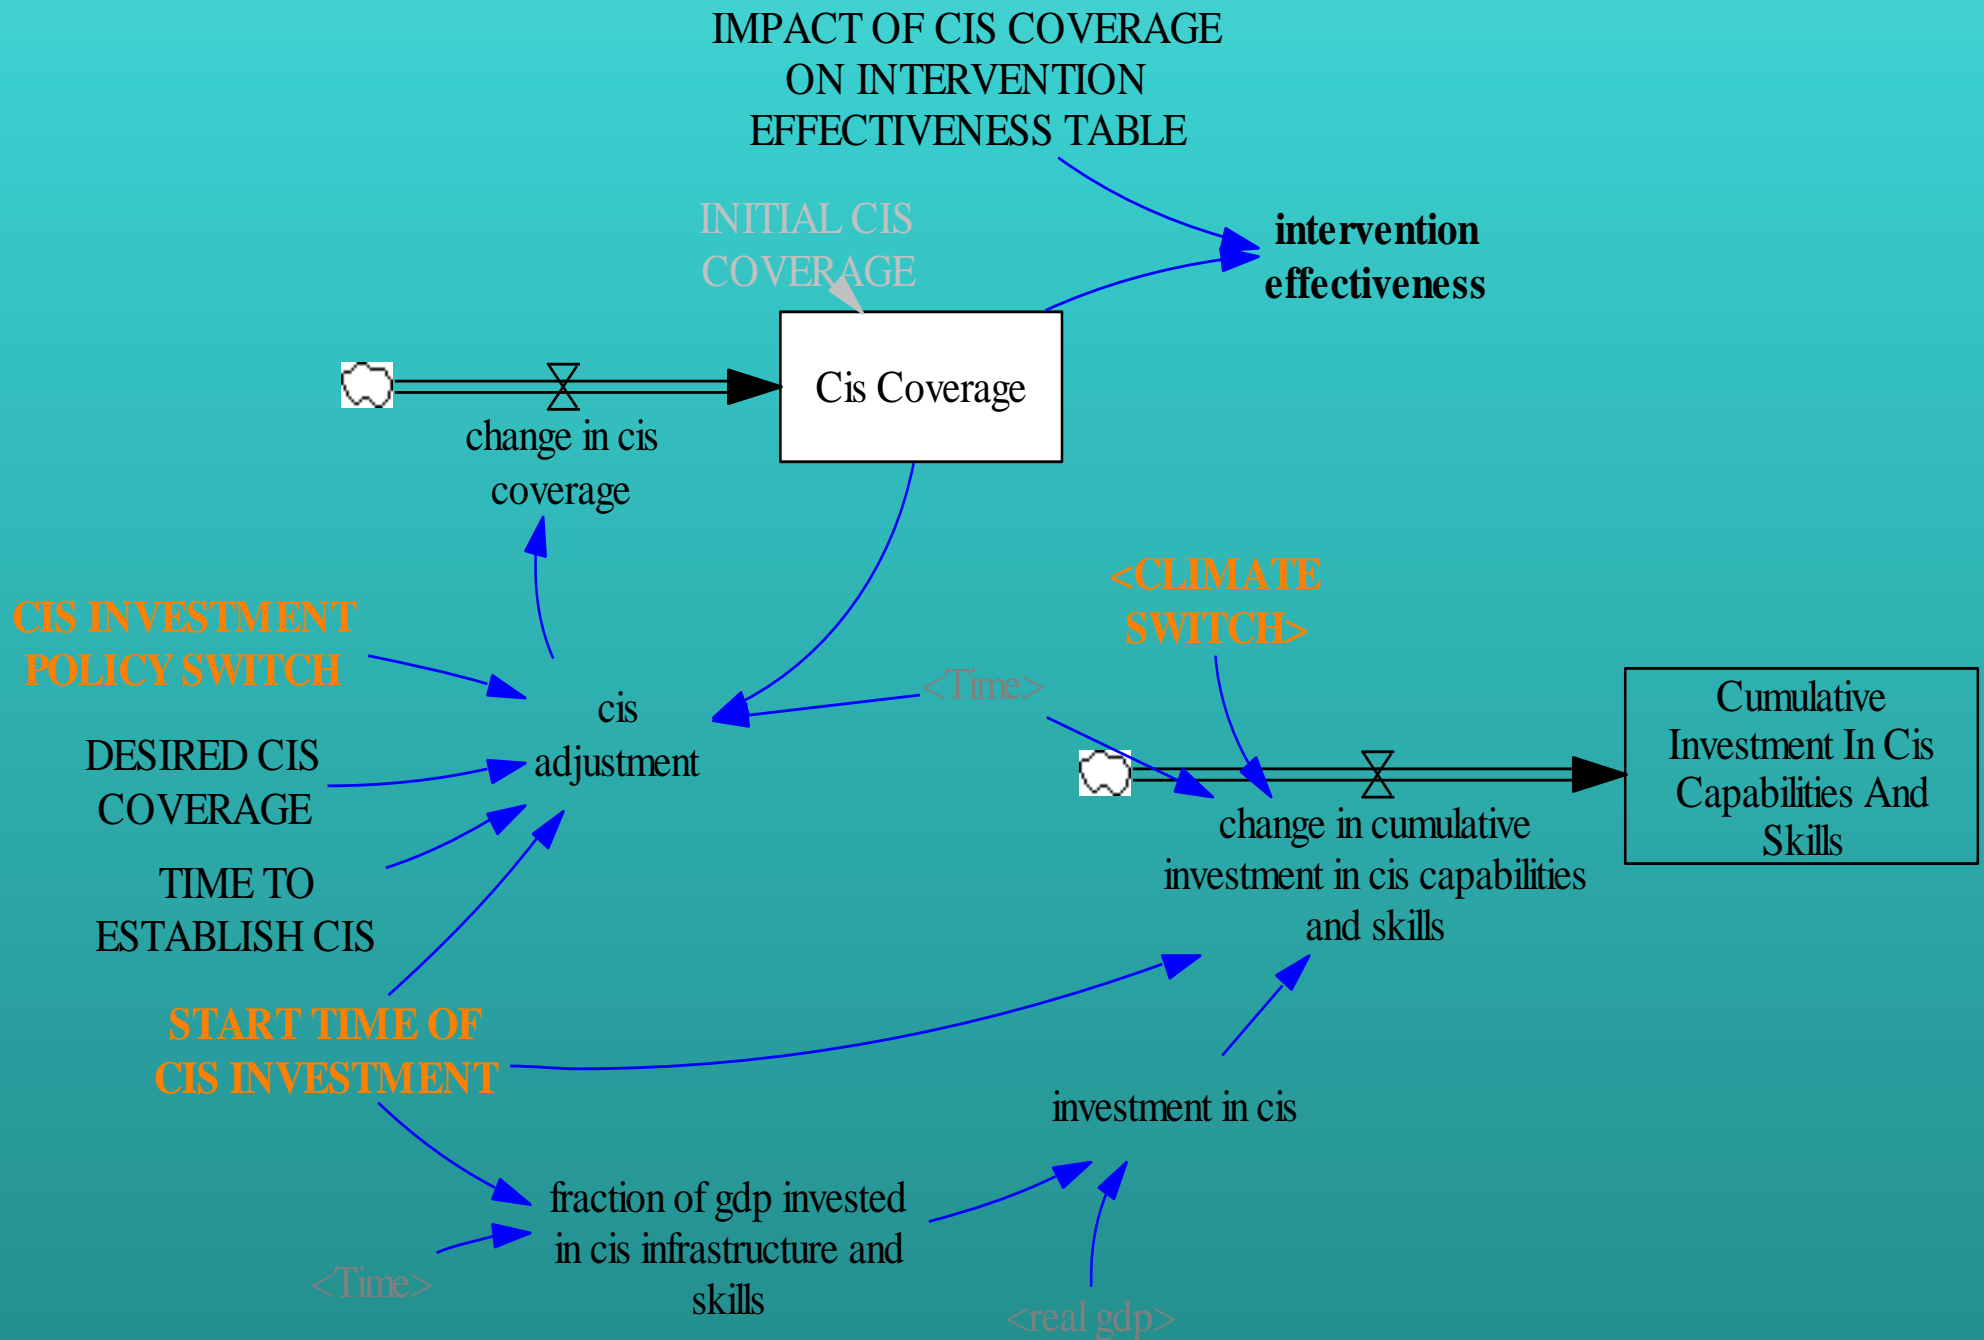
IMPACT OF CIS COVERAGE ON INTERVENTION EFFECTIVENESS TABLE

INITIAL CIS COVERAGE

intervention effectiveness

Cis Coverage

change in cis coverage

CIS INVESTMENT POLICY SWITCH

<CLIMATE SWITCH>

<Time>

cis adjustment

DESIRED CIS COVERAGE

TIME TO ESTABLISH CIS

Cumulative Investment In Cis Capabilities And Skills

change in cumulative investment in cis capabilities and skills

START TIME OF CIS INVESTMENT

investment in cis

fraction of gdp invested in cis infrastructure and skills

<Time>

<real gdp>